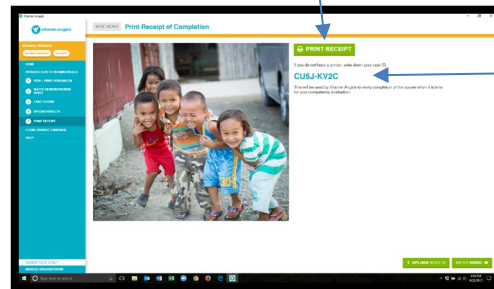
Vitamin Angels

vitamin angels

HIDE MENU Print Receipt of Completion

PRINT RECEIPT

If you do not have a printer, write down your user ID:

CU5J-KV2C

This will be used by Vitamin Angels to verify completion of the course when it arrives for your competency evaluation.

HOME

Type here to search